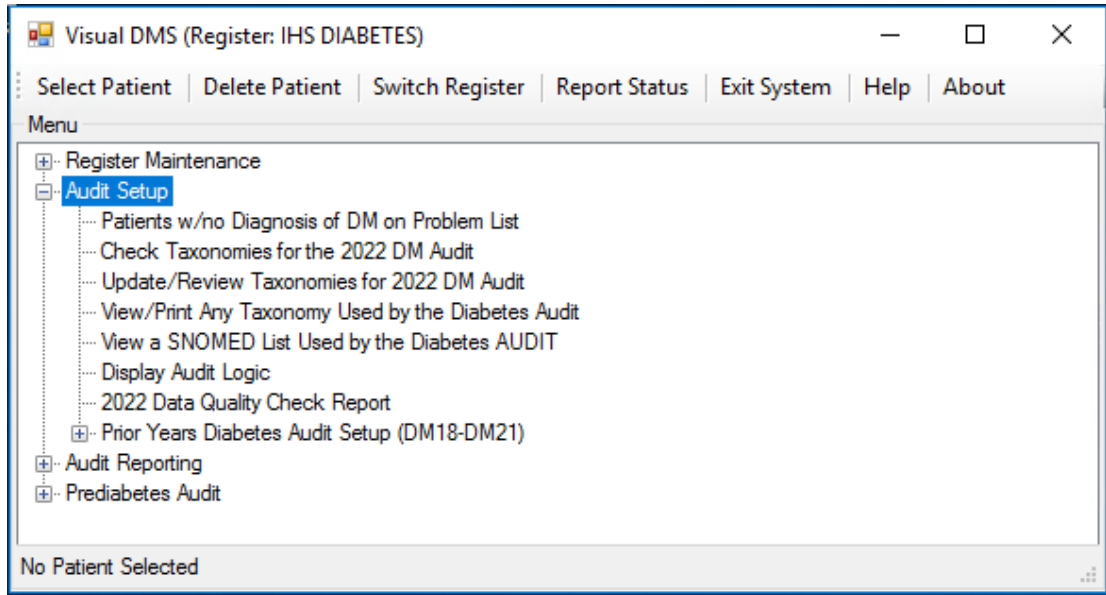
Visual DMS (Register: IHS DIABETES)

Select Patient | Delete Patient | Switch Register | Report Status | Exit System | Help | About

Menu

Register Maintenance
Audit Setup
Patients w/no Diagnosis of DM on Problem List
Check Taxonomies for the 2022 DM Audit
Update/Review Taxonomies for 2022 DM Audit
View/Print Any Taxonomy Used by the Diabetes Audit
View a SNOMED List Used by the Diabetes AUDIT
Display Audit Logic
2022 Data Quality Check Report
Prior Years Diabetes Audit Setup (DM18-DM21)
Audit Reporting
Prediabetes Audit

No Patient Selected